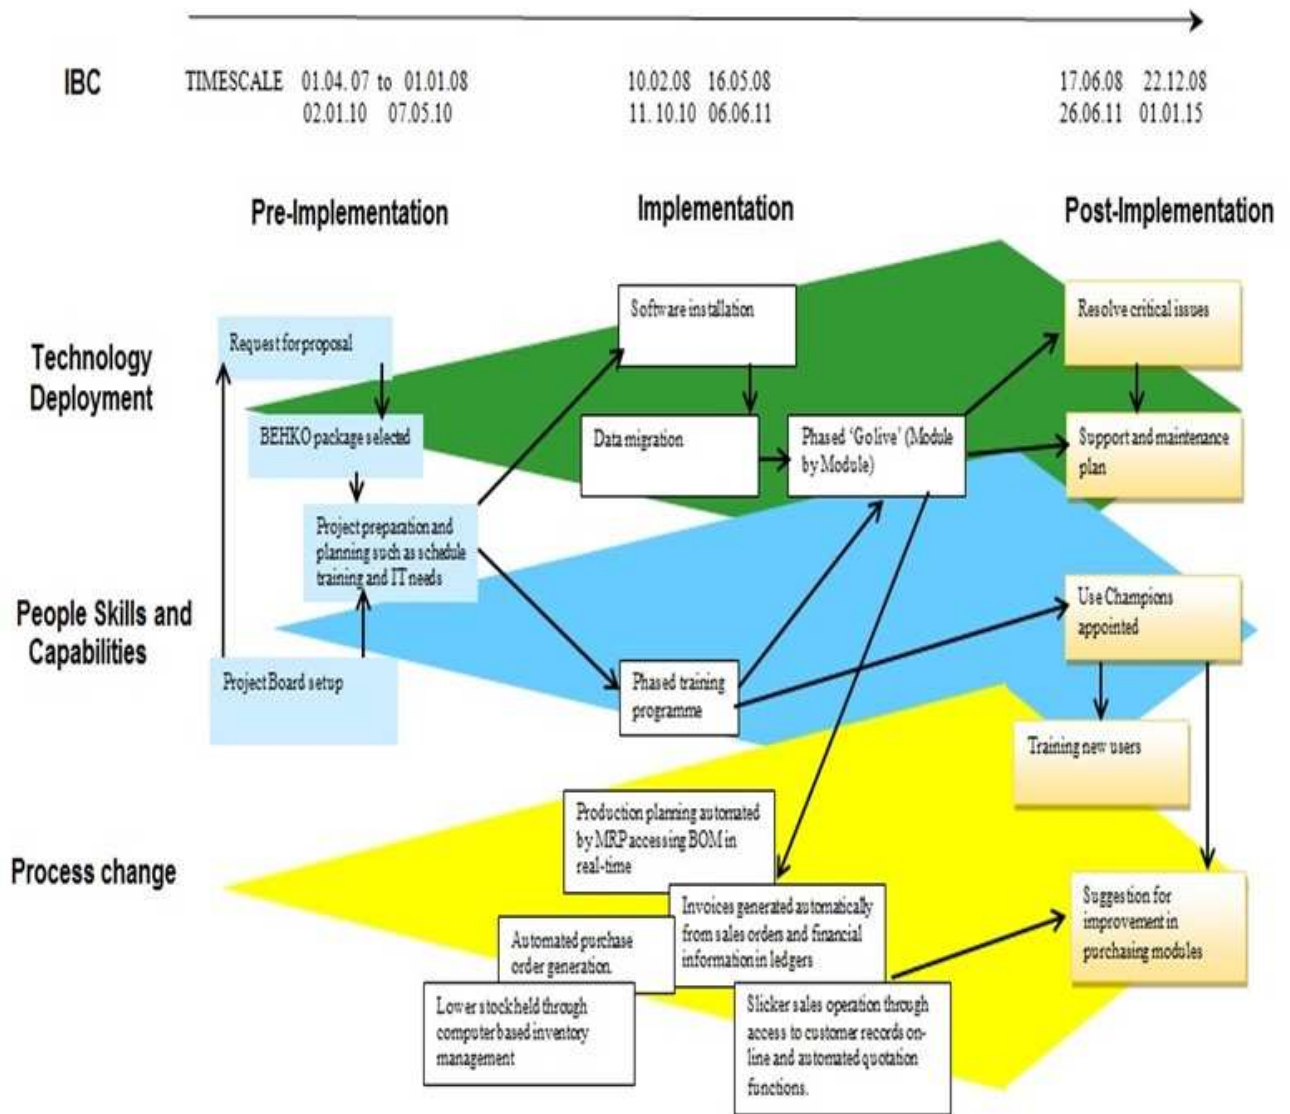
IBC

TIMESCALE 01.04. 07 to 01.01.08
02.01.10 07.05.10

10.02.08 16.05.08
11. 10.10 06.06.11

17.06.08 22.12.08
26.06.11 01.01.15

Pre-Implementation

Implementation

Post-Implementation

Technology Deployment

People Skills and Capabilities

Process change

Request for proposal

BEHKO package selected

Project preparation and planning such as schedule training and IT needs

Project Board setup

Software installation

Data migration

Phased 'Go live' (Module by Module)

Phased training programme

Resolve critical issues

Support and maintenance plan

Use Champions appointed

Training new users

Suggestion for improvement in purchasing modules

Production planning automated by MRP accessing BOM in real-time

Invoices generated automatically from sales orders and financial information in ledgers

Automated purchase order generation.

Lower stock held through computer based inventory management

Slicker sales operation through access to customer records on-line and automated quotation functions.